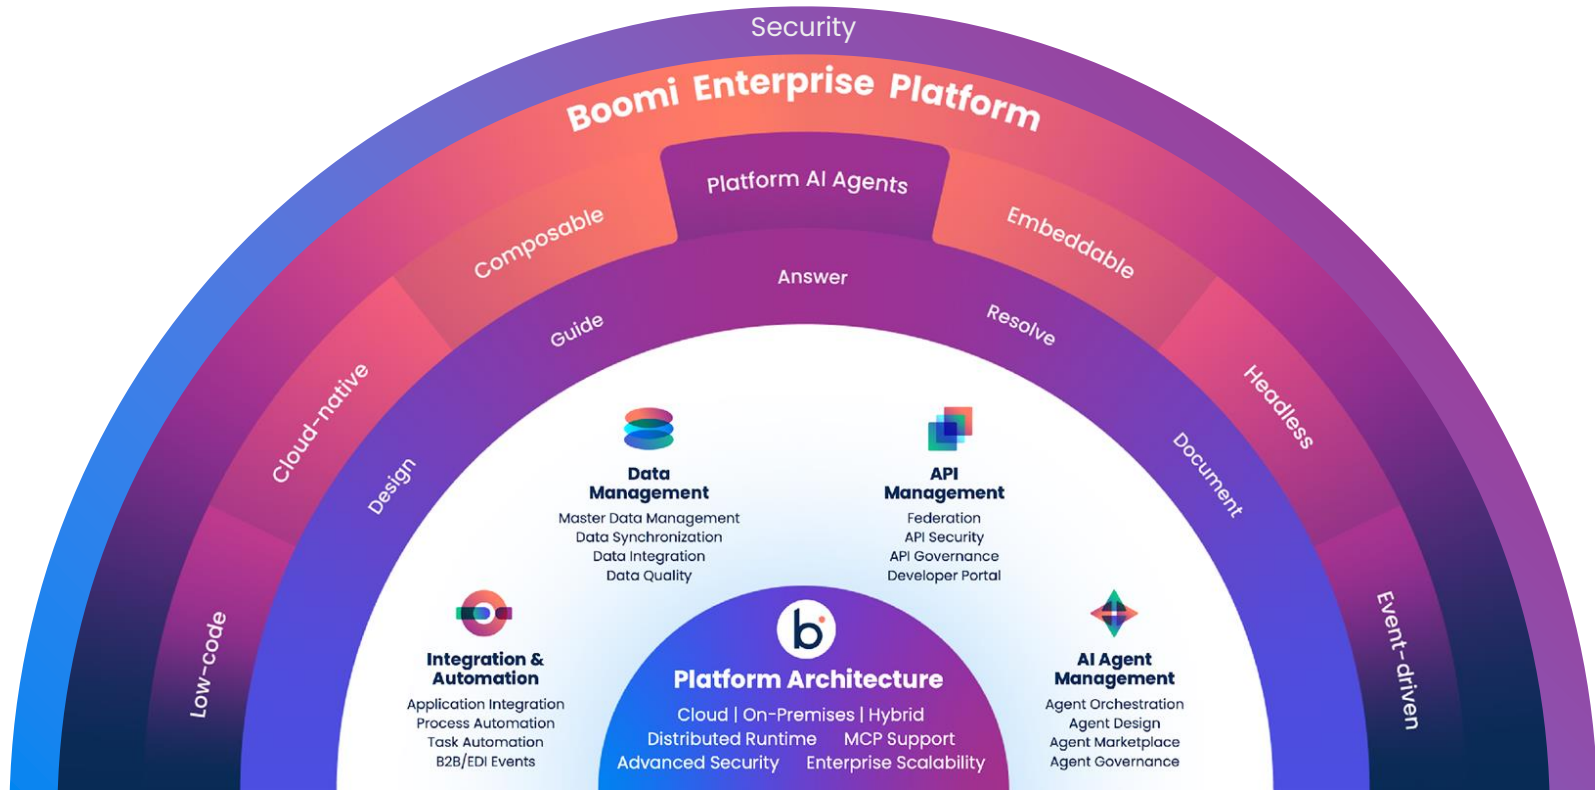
Security

Boomi Enterprise Platform

Composable

Platform AI Agents

Embeddable

Cloud-native

Headless

Low-code

Event-driven

Answer

Guide

Resolve

Design

Document

Data Management
Master Data Management
Data Synchronization
Data Integration
Data Quality

API Management
Federation
API Security
API Governance
Developer Portal

Integration & Automation
Application Integration
Process Automation
Task Automation
B2B/EDI Events

b

Platform Architecture
Cloud | On-Premises | Hybrid
Distributed Runtime MCP Support
Advanced Security Enterprise Scalability

AI Agent Management
Agent Orchestration
Agent Design
Agent Marketplace
Agent Governance